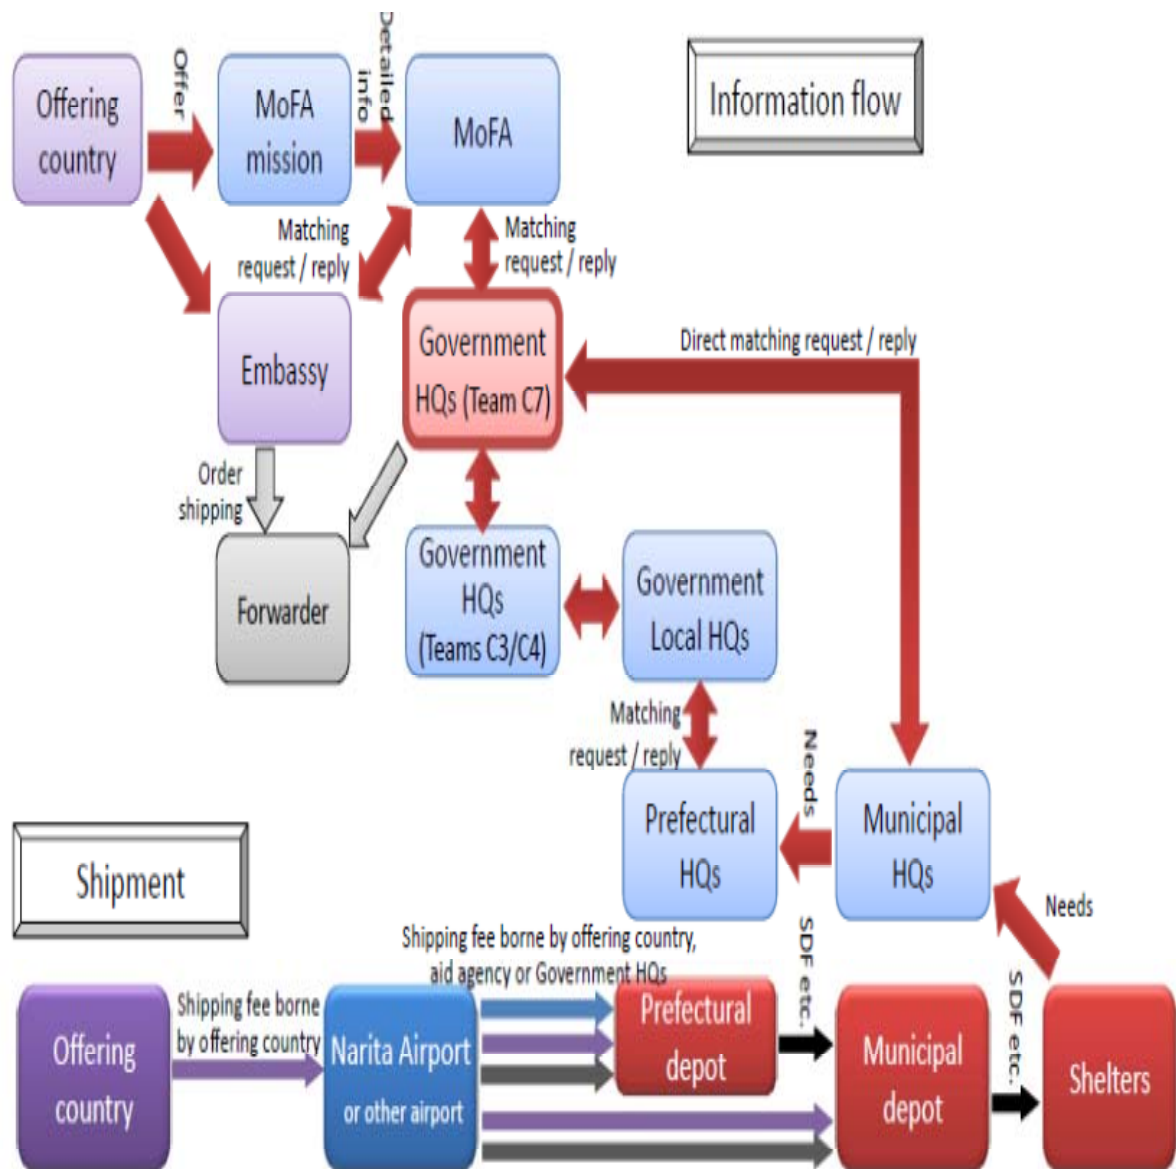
Offering country

Offer

MoFA mission

Detailed info

MoFA

Information flow

Matching request / reply

Matching request / reply

Embassy

Government HQs (Team C7)

Direct matching request / reply

Order shipping

Forwarder

Government HQs (Teams C3/C4)

Government Local HQs

Matching request / reply

Needs

Prefectural HQs

Municipal HQs

Needs

Shipment

Shipping fee borne by offering country, aid agency or Government HQs

SDF etc.

SDF etc.

Offering country

Shipping fee borne by offering country

Narita Airport or other airport

Prefectural depot

Municipal depot

Shelters